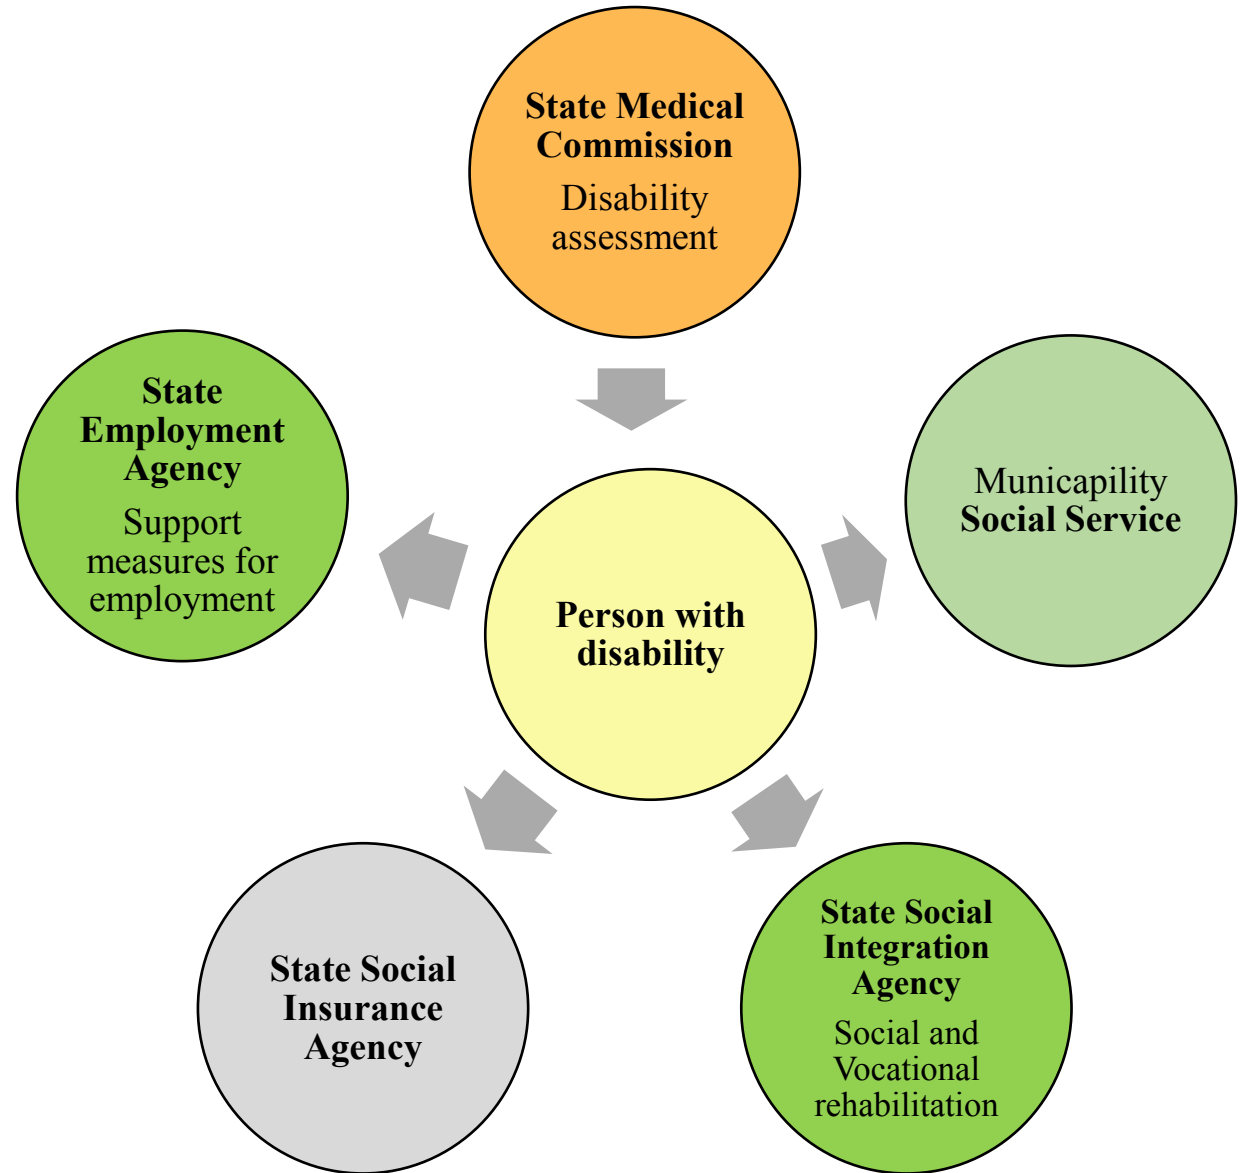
State Medical Commission
Disability assessment

State Employment Agency
Support measures for employment

Municapility
Social Service

Person with disability

State Social Insurance Agency

State Social Integration Agency
Social and Vocational rehabilitation